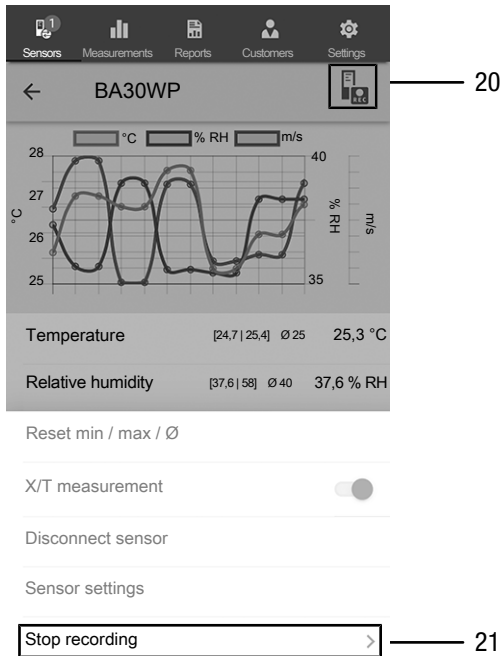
1

Sensors Measurements Reports Customers Settings

← BA30WP

20

°C % RH m/s

28
27
26
25

°C

40
35

% RH

m/s

Temperature [24,7 | 25,4] Ø 25 25,3 °C

Relative humidity [37,6 | 58] Ø 40 37,6 % RH

Reset min / max / Ø

X/T measurement

Disconnect sensor

Sensor settings

Stop recording >

21